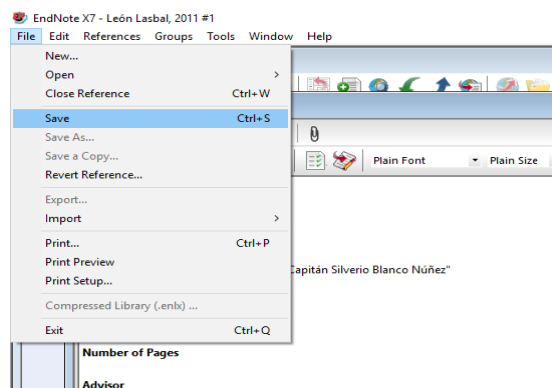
EndNote X7 - León Lasbal, 2011 #1
File Edit References Groups Tools Window Help

New...
Open
Close Reference Ctrl+W
Save Ctrl+S
Save As...
Save a Copy...
Revert Reference...
Export...
Import
Print... Ctrl+P
Print Preview
Print Setup...
Compressed Library (.enlx) ...
Exit Ctrl+Q

Plain Font
Plain Size

Capitán Silverio Blanco Núñez"

Number of Pages

Advisor